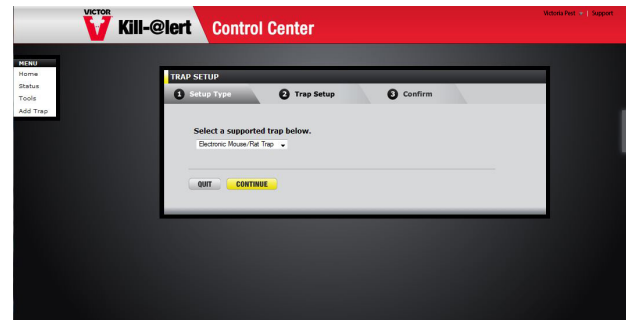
VICTOR
V Kill-@lert Control Center

Victoria Pest | Support

MENU
Home
Status
Tools
Add Trap

TRAP SETUP
1 Setup Type
2 Trap Setup
3 Confirm

Select a supported trap below.
Electronic Mouse/Rat Trap

QUIT
CONTINUE